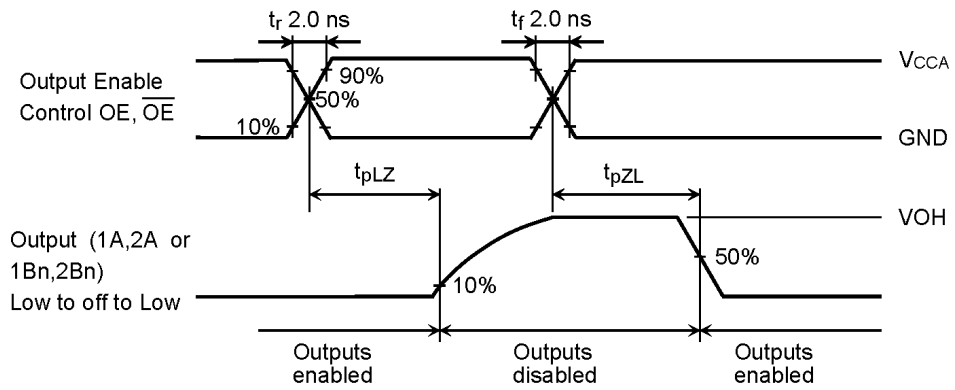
$t_r$ 2.0 ns

$t_f$ 2.0 ns

$V_{CCA}$

Output Enable Control OE, $\overline{OE}$

90%

50%

10%

GND

$t_{pLZ}$

$t_{pZL}$

VOH

Output (1A,2A or 1Bn,2Bn) Low to off to Low

50%

10%

Outputs enabled

Outputs disabled

Outputs enabled